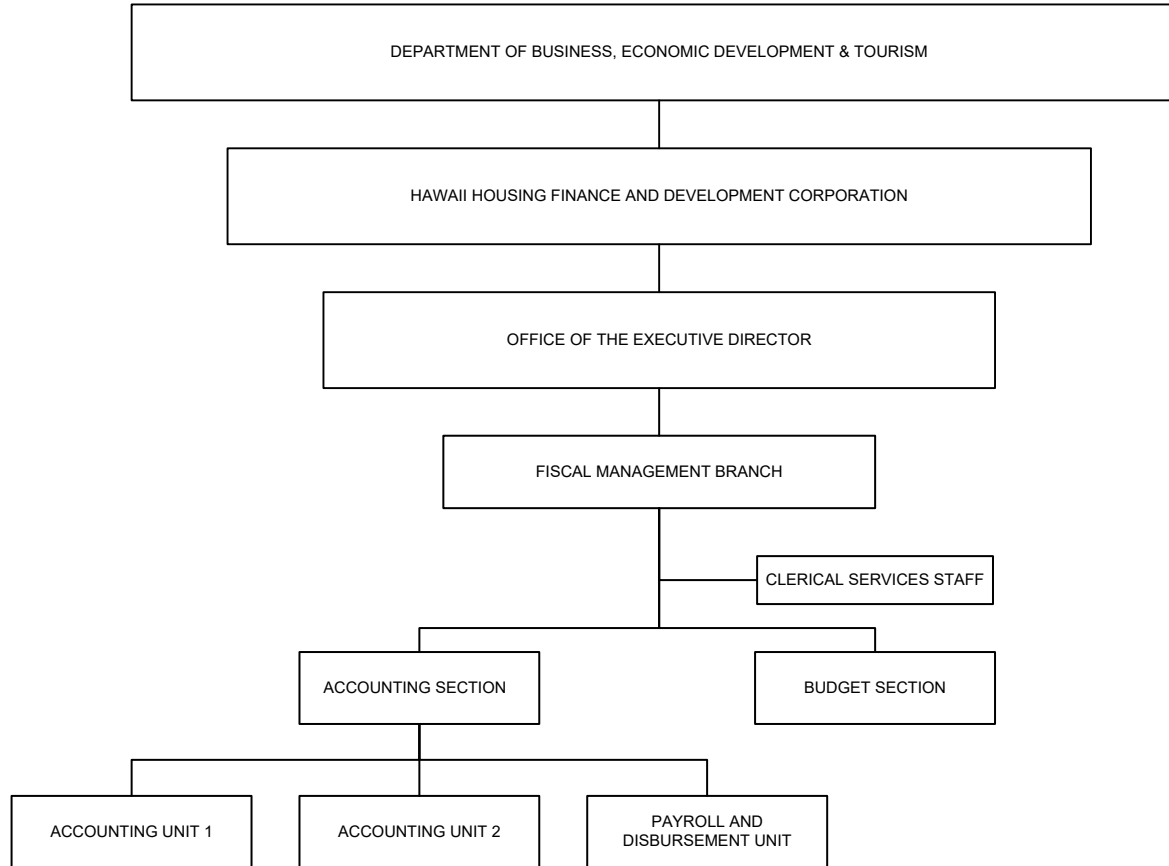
DEPARTMENT OF BUSINESS, ECONOMIC DEVELOPMENT & TOURISM

HAWAII HOUSING FINANCE AND DEVELOPMENT CORPORATION

OFFICE OF THE EXECUTIVE DIRECTOR

FISCAL MANAGEMENT BRANCH

CLERICAL SERVICES STAFF

ACCOUNTING SECTION

BUDGET SECTION

ACCOUNTING UNIT 1

ACCOUNTING UNIT 2

PAYROLL AND DISBURSEMENT UNIT